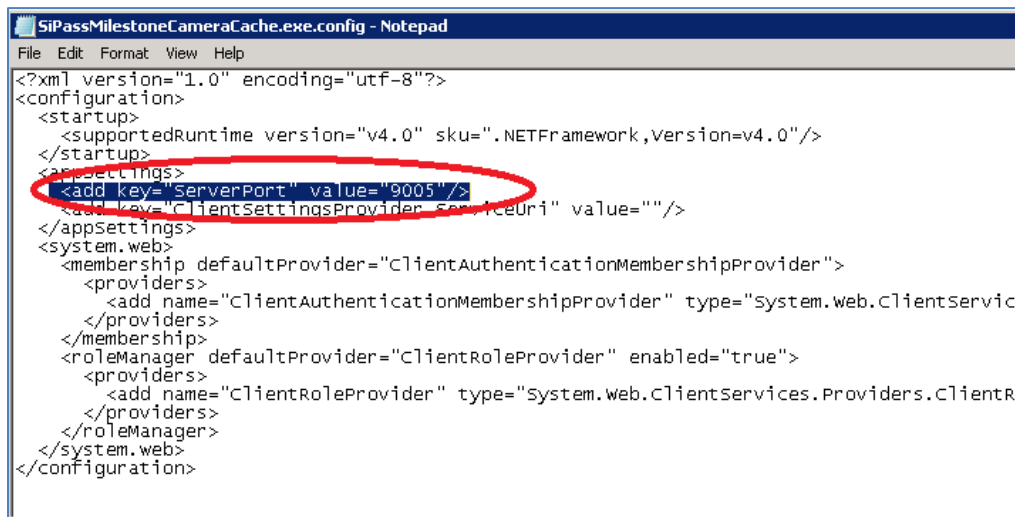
SiPassMilestoneCameraCache.exe.config - Notepad

File Edit Format View Help

<?xml version="1.0" encoding="utf-8"?>
<configuration>
  <startup>
    <supportedRuntime version="v4.0" sku=".NETFramework,Version=v4.0"/>
  </startup>
  <appSettings>
    <add key="ServerPort" value="9005"/>
    <add key="ClientSettingsProvider.ServiceUri" value=""/>
  </appSettings>
  <system.web>
    <membership defaultProvider="ClientAuthenticationMembershipProvider">
      <providers>
        <add name="ClientAuthenticationMembershipProvider" type="System.Web.ClientServic
      </providers>
    </membership>
    <roleManager defaultProvider="ClientRoleProvider" enabled="true">
      <providers>
        <add name="ClientRoleProvider" type="System.Web.ClientServices.Providers.ClientR
      </providers>
    </roleManager>
  </system.web>
</configuration>